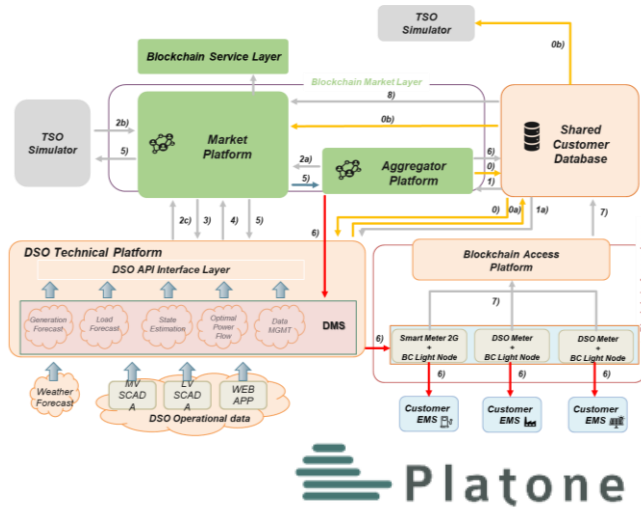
TSO Simulator

0b)

Blockchain Service Layer

Blockchain Market Layer

8)

TSO Simulator

2b)

5)

Market Platform

0b)

Shared Customer Database

6)

2a)

0)

5)

Aggregator Platform

1)

6)

0)

0a)

1a)

7)

2c)

3)

4)

5)

DSO Technical Platform

DSO API Interface Layer

Generation Forecast

Load Forecast

State Estimation

Optimal Power Flow

Data MGMT

DMS

Blockchain Access Platform

7)

6)

Smart Meter 2G + BC Light Node

DSO Meter + BC Light Node

DSO Meter + BC Light Node

Weather Forecast

MV SCADA

LV SCADA

WEB APP

DSO Operational data

6)

6)

6)

Customer EMS

Customer EMS

Customer EMS

Platone